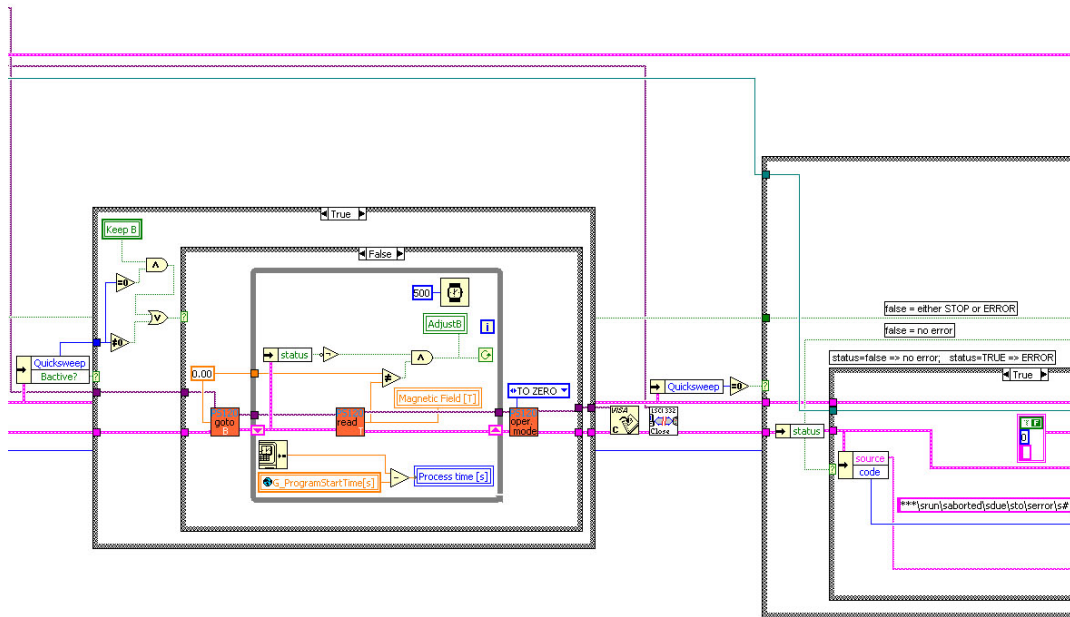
True

Keep B

False

500

AdjustB

status

Quicksweep
Bactive?

0.00

goto
B

read
T

Magnetic Field [T]

TO ZERO

oper
mode

VISA

LSCI 332
Close

Quicksweep

G_ProgramStartTime[s]

Process time [s]

false = either STOP or ERROR

false = no error

status=false => no error; status=TRUE => ERROR

True

status

source
code

***\srun\saborted\sdue\sto\serror\s#